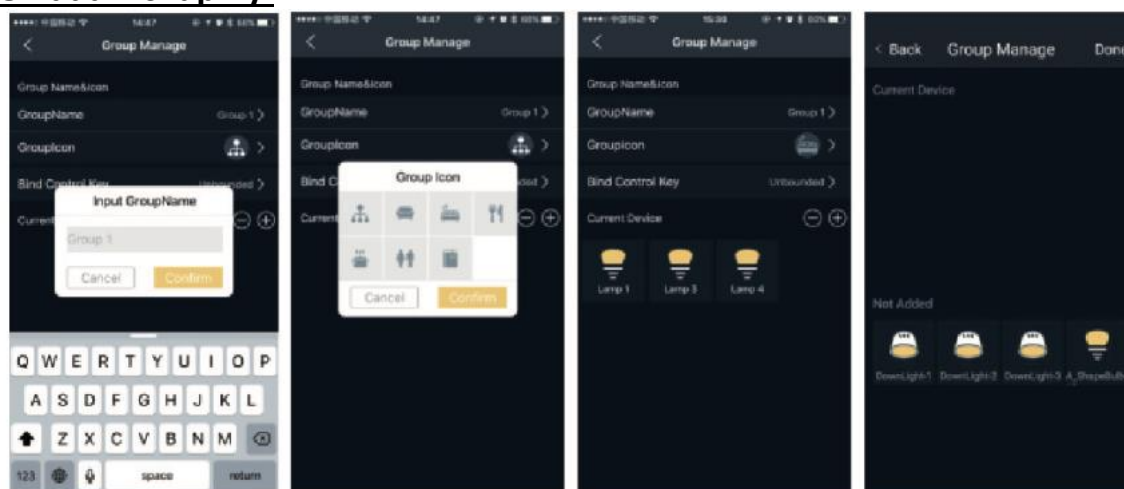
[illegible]

14:47

Group Manage

Group Name&Icon

GroupName

Group 1

GroupIcon

Bind Control Key

Unbounded

Current

Input GroupName

Group 1

Cancel

Confirm

Q W E R T Y U I O P

A S D F G H J K L

Z X C V B N M

123

space

return

14:47

Group Manage

Group Name&Icon

GroupName

Group 1

GroupIcon

Bind C

Current

Group Icon

Cancel

Confirm

15:30

Group Manage

Group Name&Icon

GroupName

Group 1

GroupIcon

Bind Control Key

Unbounded

Current Device

Lamp 1

Lamp 3

Lamp 4

< Back

Group Manage

Don

Current Device

Not Added

DownLight-1

DownLight-2

DownLight-3

A_ShapeBulb